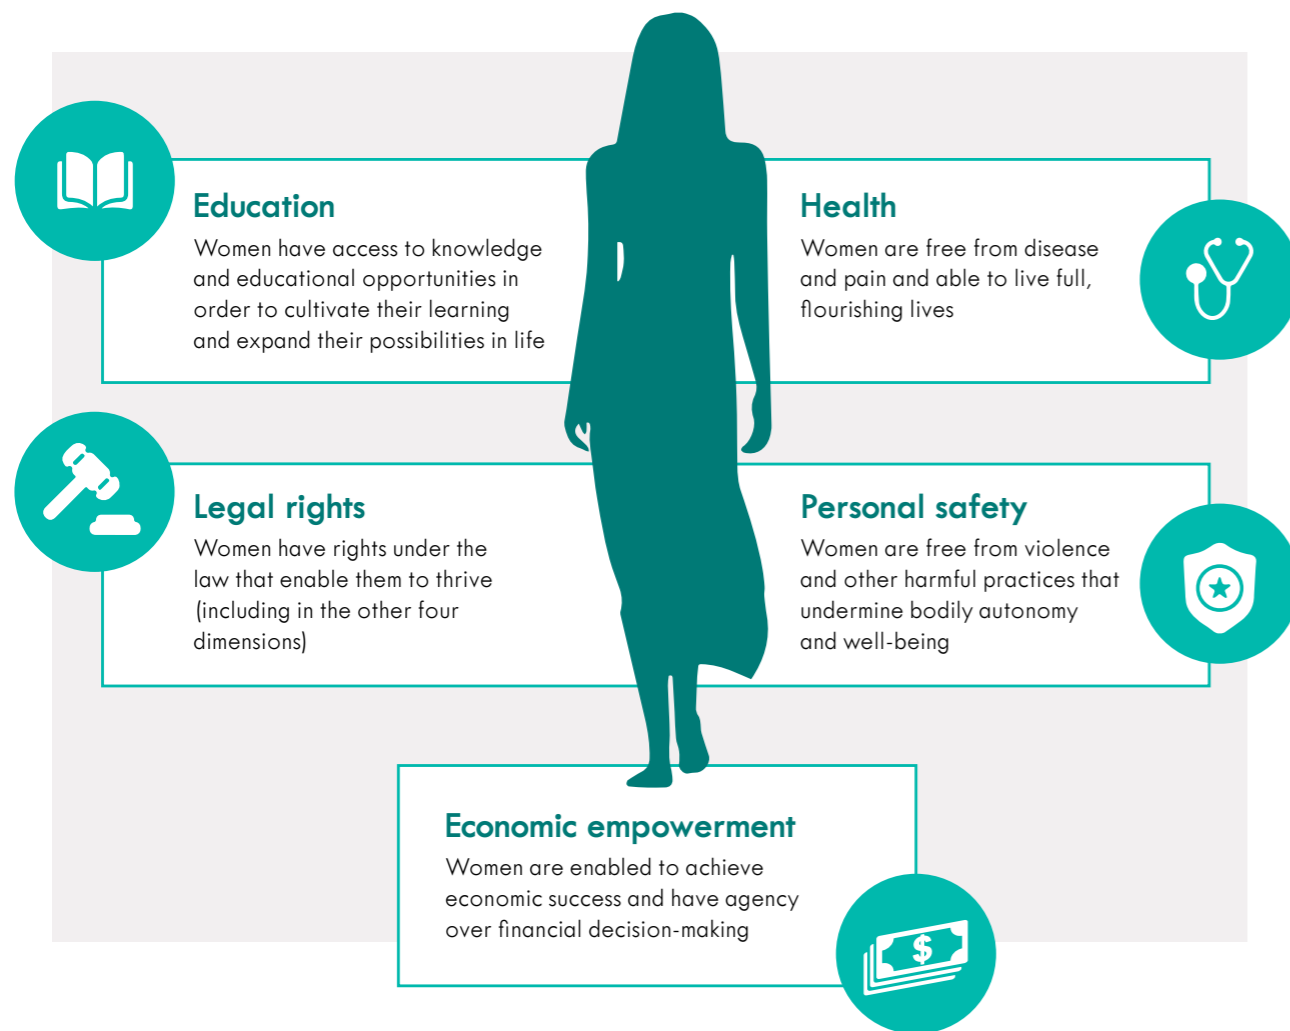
Education
Women have access to knowledge and educational opportunities in order to cultivate their learning and expand their possibilities in life

Health
Women are free from disease and pain and able to live full, flourishing lives

Legal rights
Women have rights under the law that enable them to thrive (including in the other four dimensions)

Personal safety
Women are free from violence and other harmful practices that undermine bodily autonomy and well-being

Economic empowerment
Women are enabled to achieve economic success and have agency over financial decision-making

$